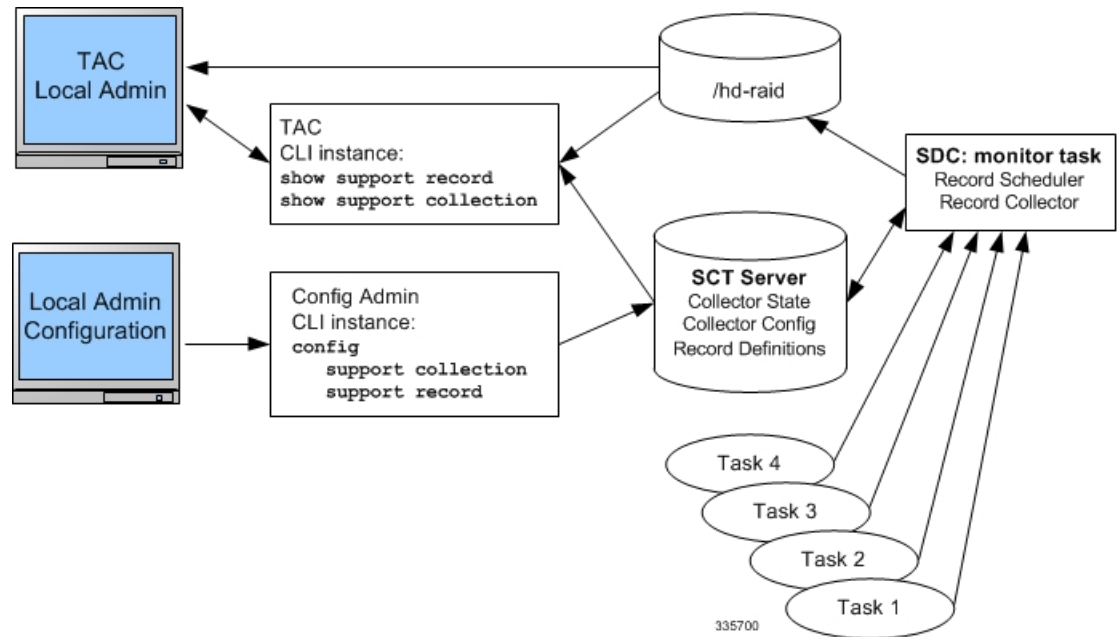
TAC Local Admin

/hd-raid

TAC
CLI instance:
show support record
show support collection

SDC: monitor task
Record Scheduler
Record Collector

Local Admin Configuration

Config Admin
CLI instance:
config
support collection
support record

SCT Server
Collector State
Collector Config
Record Definitions

Task 4

Task 3

Task 2

Task 1

335700